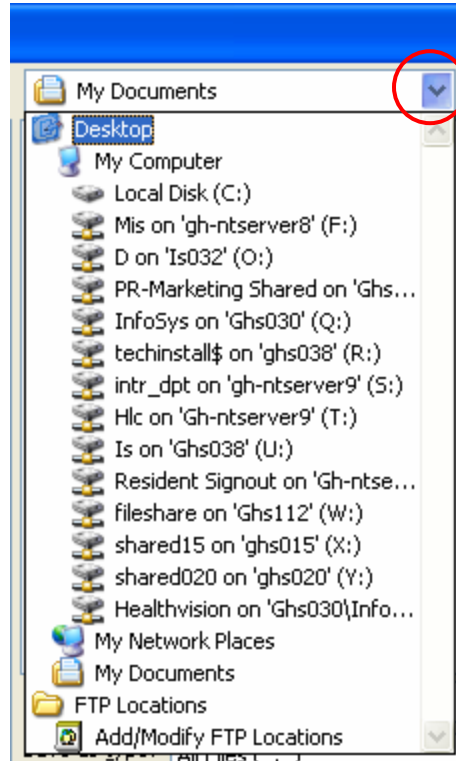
My Documents

Desktop

My Computer

Local Disk (C:)

Mis on 'gh-ntserver8' (F:)

D on 'Is032' (O:)

PR-Marketing Shared on 'Ghs...

InfoSys on 'Ghs030' (Q:)

techinstall$ on 'ghs038' (R:)

intr_dpt on 'gh-ntserver9' (S:)

Hlc on 'Gh-ntserver9' (T:)

Is on 'Ghs038' (U:)

Resident Signout on 'Gh-ntse...

fileshare on 'Ghs112' (W:)

shared15 on 'ghs015' (X:)

shared020 on 'ghs020' (Y:)

Healthvision on 'Ghs030\Info...

My Network Places

My Documents

FTP Locations

Add/Modify FTP Locations

All Files